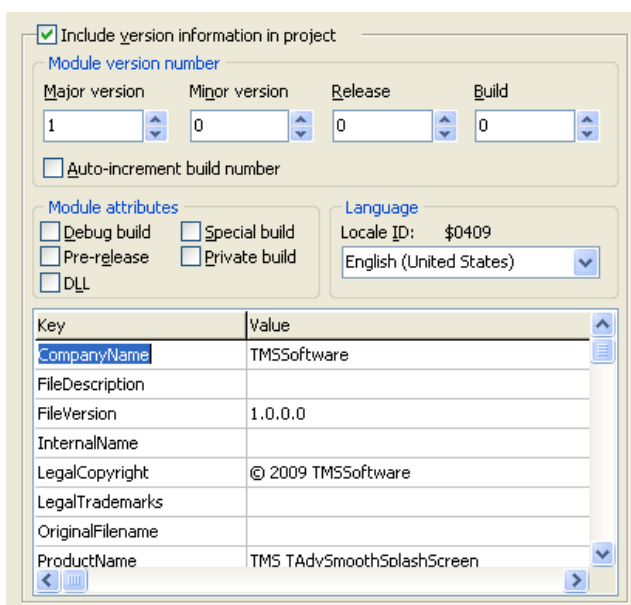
Include version information in project

Module version number

Major version
1

Minor version
0

Release
0

Build
0

Auto-increment build number

Module attributes

Debug build
Pre-release
DLL
Special build
Private build

Language

Locale ID: $0409

English (United States)

| Key | Value |
|---|---|
| CompanyName | TMSSoftware |
| FileDescription | |
| FileVersion | 1.0.0.0 |
| InternalName | |
| LegalCopyright | © 2009 TMSSoftware |
| LegalTrademarks | |
| OriginalFilename | |
| ProductName | TMS TAdvSmoothSplashScreen |